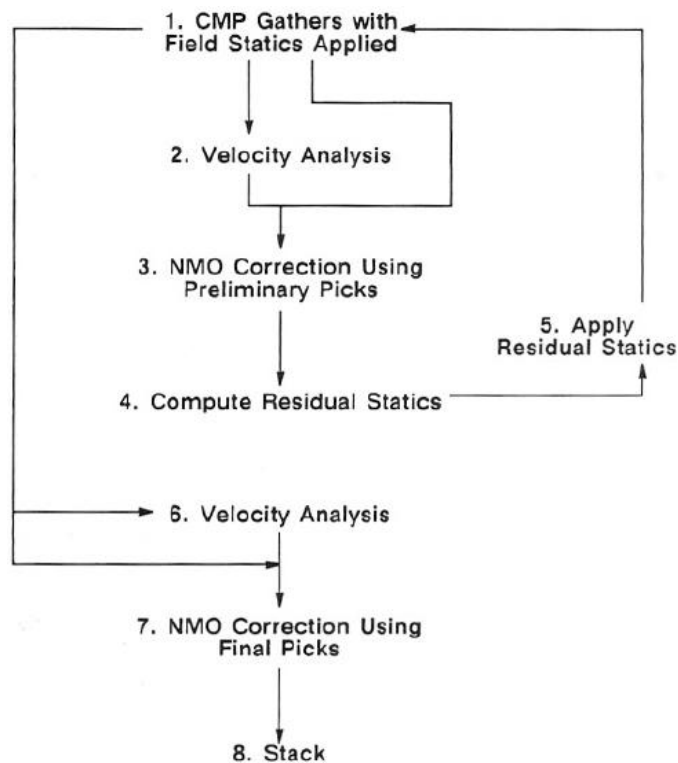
1. CMP Gathers with Field Statics Applied

2. Velocity Analysis

3. NMO Correction Using Preliminary Picks

5. Apply Residual Statics

4. Compute Residual Statics

6. Velocity Analysis

7. NMO Correction Using Final Picks

8. Stack